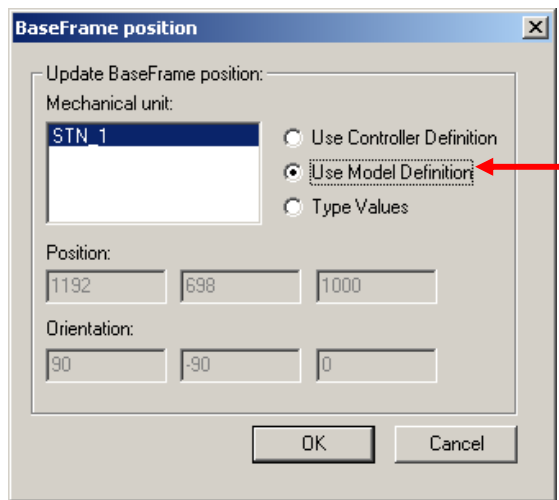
BaseFrame position

X

Update BaseFrame position:

Mechanical unit:

STN_1

Use Controller Definition

Use Model Definition

Type Values

Position:

1192

698

1000

Orientation:

90

-90

0

OK

Cancel